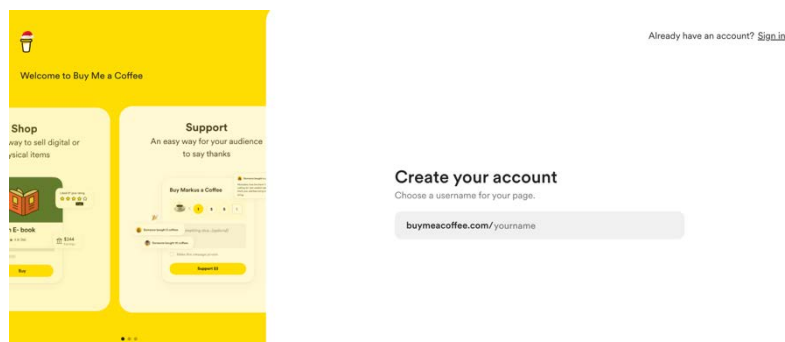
Welcome to Buy Me a Coffee

Shop
way to sell digital or
ysical items

n E- book

Buy

Support
An easy way for your audience to say thanks

Buy Markus a Coffee

Support $3

Already have an account? Sign in

Create your account
Choose a username for your page.

buymeacoffee.com/yourname